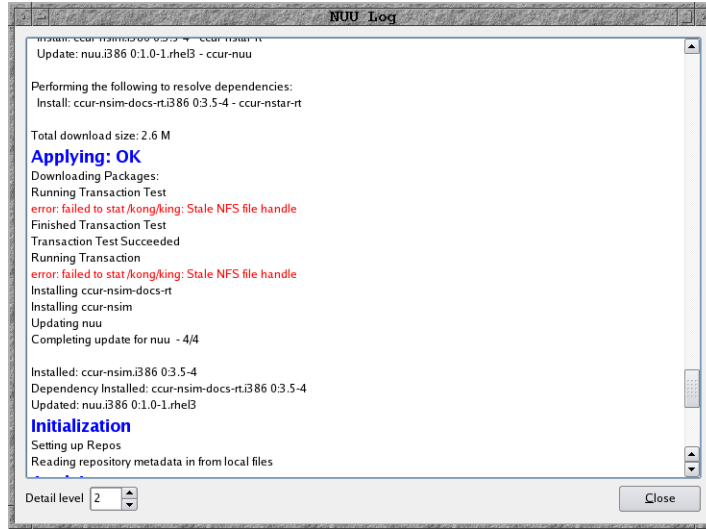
NUU Log

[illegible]

Update: nuu.i386 0:1.0-1.rhel3 - ccur-nuu

Performing the following to resolve dependencies:
Install: ccur-nsim-docs-rt.i386 0:3.5-4 - ccur-nstar-rt

Total download size: 2.6 M

Applying: OK

Downloading Packages:
Running Transaction Test
error: failed to stat /kong/king: Stale NFS file handle
Finished Transaction Test
Transaction Test Succeeded
Running Transaction
error: failed to stat /kong/king: Stale NFS file handle
Installing ccur-nsim-docs-rt
Installing ccur-nsim
Updating nuu
Completing update for nuu - 4/4

Installed: ccur-nsim.i386 0:3.5-4
Dependency Installed: ccur-nsim-docs-rt.i386 0:3.5-4
Updated: nuu.i386 0:1.0-1.rhel3

Initialization

Setting up Repos
Reading repository metadata in from local files

Detail level 2

Close